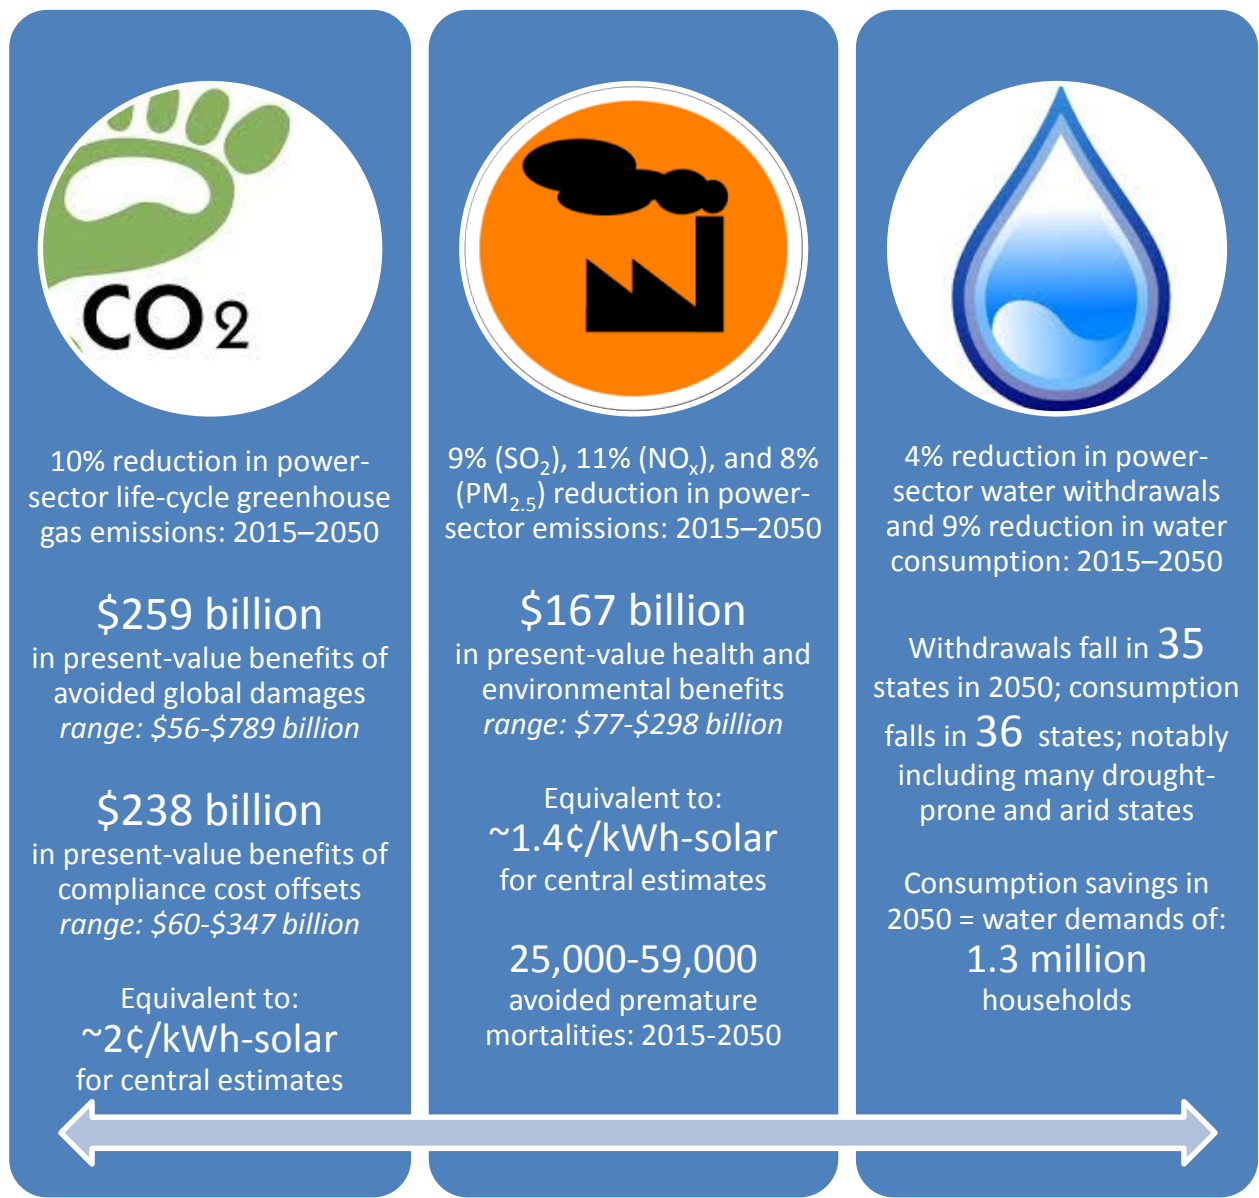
$CO_2$

10% reduction in power-sector life-cycle greenhouse gas emissions: 2015–2050

$259 billion
in present-value benefits of avoided global damages
*range: $56-$789 billion*

$238 billion
in present-value benefits of compliance cost offsets
*range: $60-$347 billion*

Equivalent to:
~2¢/kWh-solar
for central estimates

9% ($SO_2$), 11% ($NO_x$), and 8% ($PM_{2.5}$) reduction in power-sector emissions: 2015–2050

$167 billion
in present-value health and environmental benefits
*range: $77-$298 billion*

Equivalent to:
~1.4¢/kWh-solar
for central estimates

25,000-59,000
avoided premature mortalities: 2015-2050

4% reduction in power-sector water withdrawals and 9% reduction in water consumption: 2015–2050

Withdrawals fall in 35 states in 2050; consumption falls in 36 states; notably including many drought-prone and arid states

Consumption savings in 2050 = water demands of:
1.3 million
households